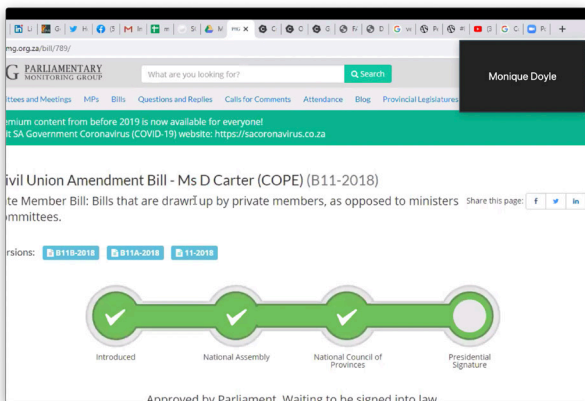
Li | G | H | G | M | M | St | M | G | G | G | Fr | D | G W | Pr | Pi | G | Pr | +

mg.org.za/bill/789/

G PARLIAMENTARY MONITORING GROUP

What are you looking for?

Search

Monique Doyle

ttees and Meetings | MPs | Bills | Questions and Replies | Calls for Comments | Attendance | Blog | Provincial Legislatures

emium content from before 2019 is now available for everyone!
t SA Government Coronavirus (COVID-19) website: https://sacoronavirus.co.za

ivil Union Amendment Bill - Ms D Carter (COPE) (B11-2018)

te Member Bill: Bills that are drawn up by private members, as opposed to ministers ommittees.

Share this page:

rsions: B11B-2018 | B11A-2018 | 11-2018

Introduced

National Assembly

National Council of Provinces

Presidential Signature

Approved by Parliament. Waiting to be signed into law